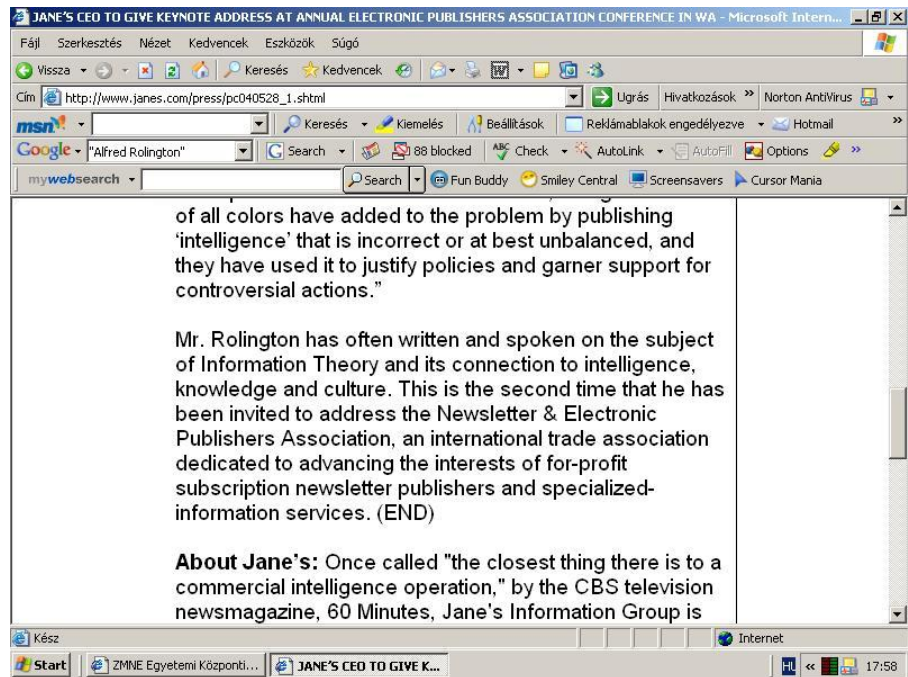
JANE'S CEO TO GIVE KEYNOTE ADDRESS AT ANNUAL ELECTRONIC PUBLISHERS ASSOCIATION CONFERENCE IN WA - Microsoft Intern...

Fájl Szerkesztés Nézet Kedvencek Eszközök Súgó

Vissza Keresés Kedvencek

Cím http://www.janes.com/press/pc040528_1.shtml Ugrás Hivatkozások » Norton AntiVirus

msn Keresés Kiemelés Beállítások Reklámablakok engedélyezve Hotmail

Google "Alfred Rolington" Search 88 blocked Check AutoLink AutoFill Options

mywebsearch Search Fun Buddy Smiley Central Screensavers Cursor Mania

of all colors have added to the problem by publishing 'intelligence' that is incorrect or at best unbalanced, and they have used it to justify policies and garner support for controversial actions."

Mr. Rolington has often written and spoken on the subject of Information Theory and its connection to intelligence, knowledge and culture. This is the second time that he has been invited to address the Newsletter & Electronic Publishers Association, an international trade association dedicated to advancing the interests of for-profit subscription newsletter publishers and specialized-information services. (END)

About Jane's: Once called "the closest thing there is to a commercial intelligence operation," by the CBS television newsmagazine, 60 Minutes, Jane's Information Group is

Kész Internet

Start ZMNE Egyetemi Központi... JANE'S CEO TO GIVE K... HU 17:58